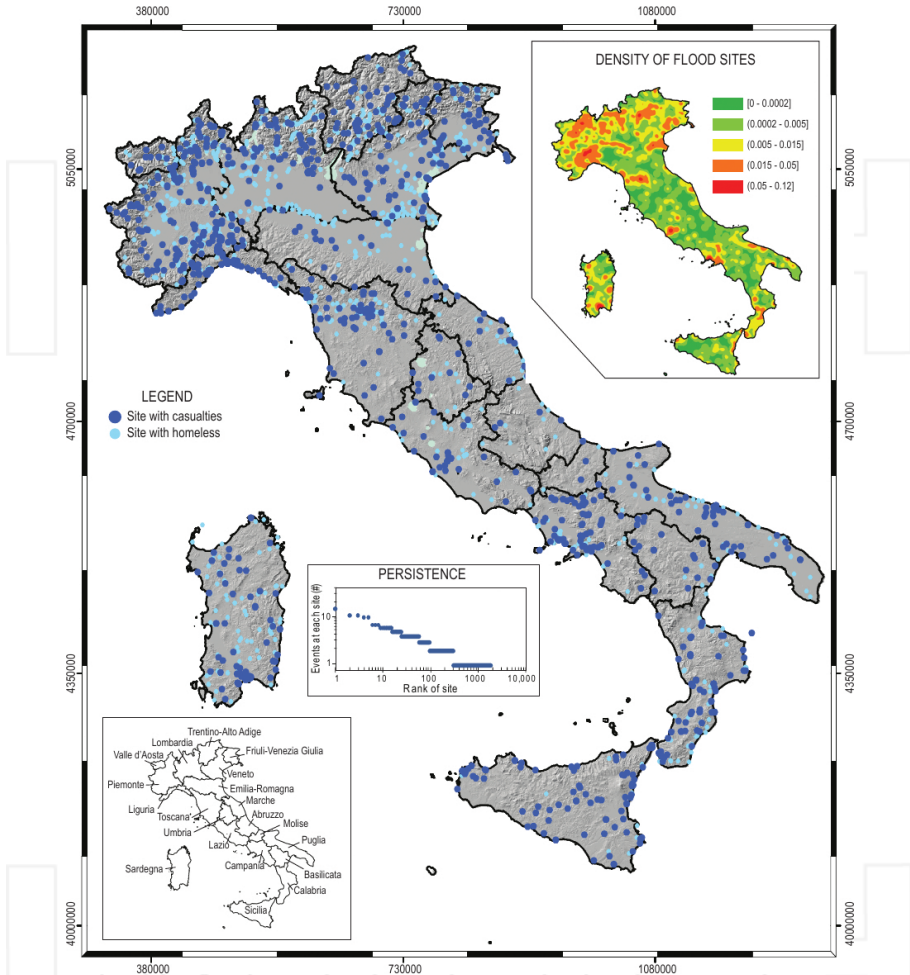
380000
730000
1080000

DENSITY OF FLOOD SITES
[0 - 0.0002]
(0.0002 - 0.005]
(0.005 - 0.015]
(0.015 - 0.05]
(0.05 - 0.12]

5050000
5050000

LEGEND
Site with casualties
Site with homeless

4700000
4700000

PERSISTENCE
Events at each site (#)
10
1
1
10
100
1000
10,000
Rank of site

4350000
4350000

Trentino-Alto Adige
Lombardia
Valle d'Aosta
Friuli-Venezia Giulia
Veneto
Piemonte
Emilia-Romagna
Marche
Liguria
Toscana
Abruzzo
Umbria
Molise
Lazio
Puglia
Campania
Sardegna
Basilicata
Calabria
Sicilia

4000000
4000000

380000
730000
1080000